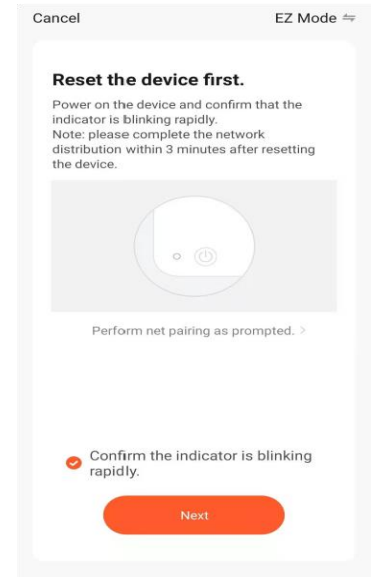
Cancel

EZ Mode ⇋

Reset the device first.

Power on the device and confirm that the indicator is blinking rapidly.
Note: please complete the network distribution within 3 minutes after resetting the device.

Perform net pairing as prompted. >

Confirm the indicator is blinking rapidly.

Next